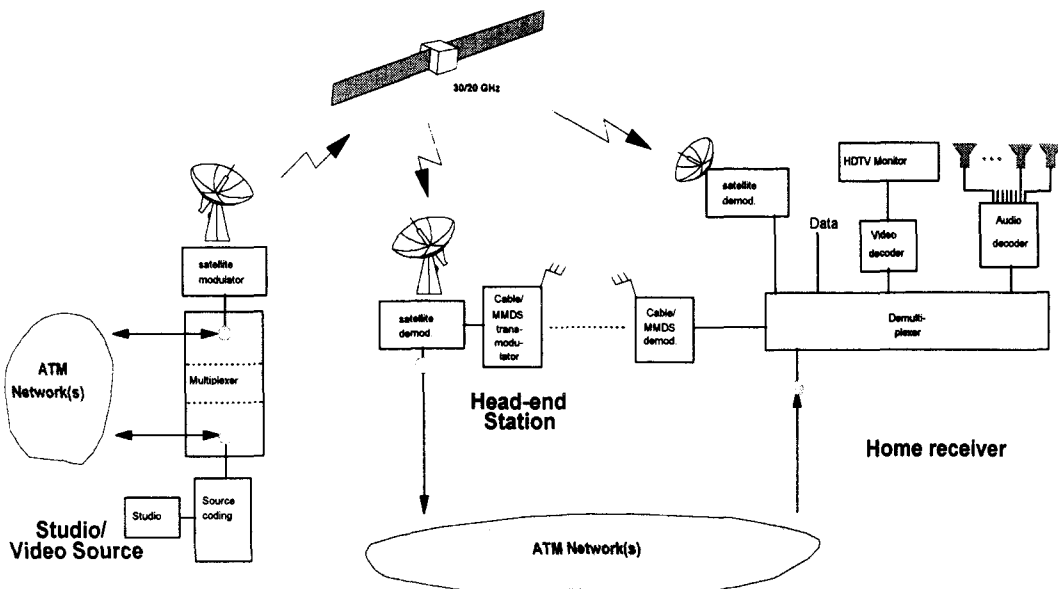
30/20 GHz

satellite modulator

ATM Network(s)

Multiplexer

Studio

Source coding

Studio/ Video Source

satellite demod

Cable/ MMDS trans-modulator

Head-end Station

Cable/ MMDS demod.

satellite demod.

Data

HDTV Monitor

Video decoder

Audio decoder

Demulti-plexer

Home receiver

ATM Network(s)